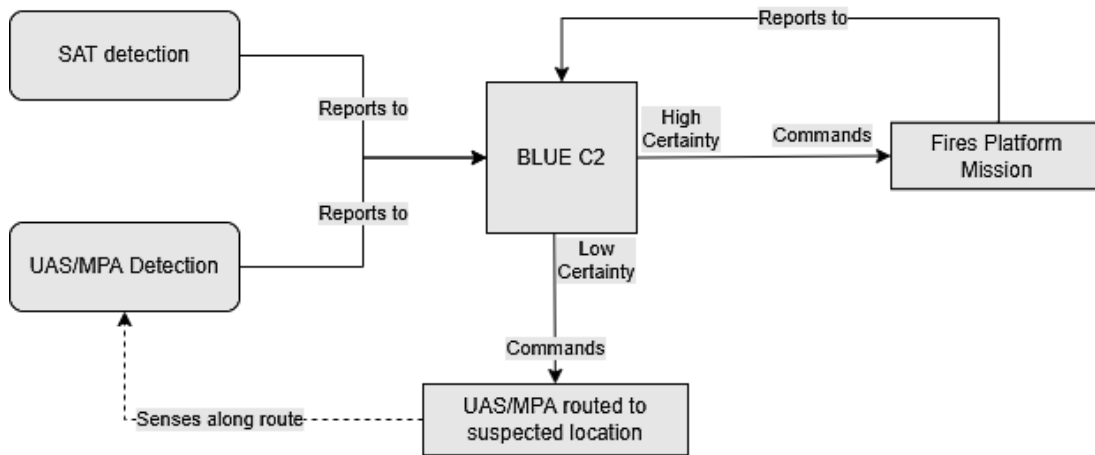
SAT detection

Reports to

Reports to

UAS/MPA Detection

BLUE C2

Reports to

High Certainty

Commands

Fires Platform Mission

Low Certainty

Commands

Senses along route

UAS/MPA routed to suspected location